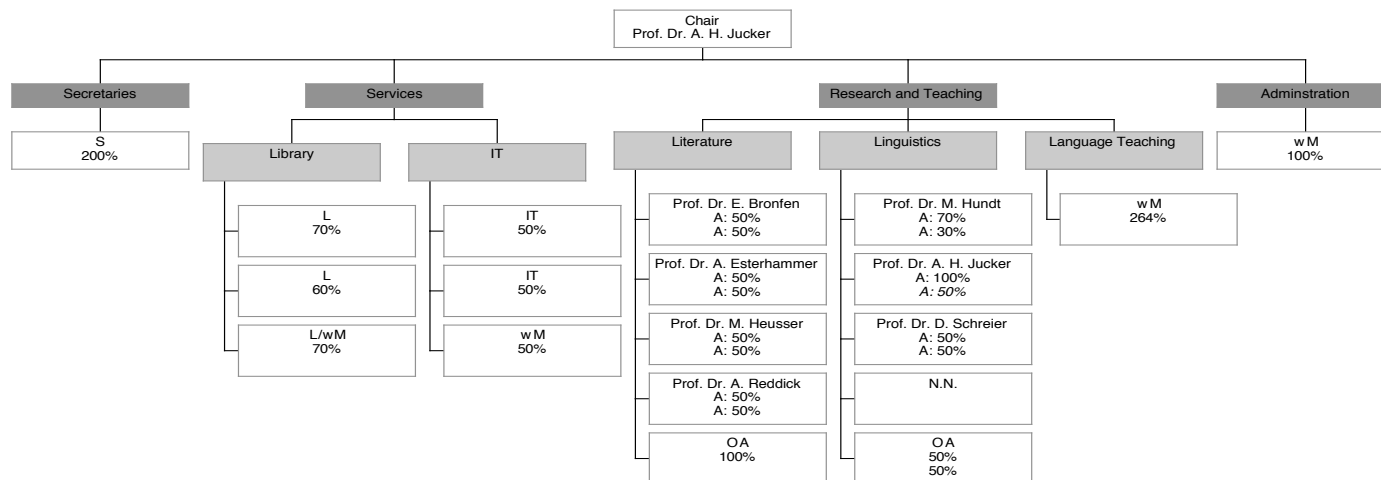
Chair
Prof. Dr. A. H. Jucker

Secretaries

S
200%

Services

Library

L
70%

L
60%

L/wM
70%

IT

IT
50%

IT
50%

wM
50%

Research and Teaching

Literature

Prof. Dr. E. Bronfen
A: 50%
A: 50%

Prof. Dr. A. Esterhammer
A: 50%
A: 50%

Prof. Dr. M. Heusser
A: 50%
A: 50%

Prof. Dr. A. Reddick
A: 50%
A: 50%

OA
100%

Linguistics

Prof. Dr. M. Hundt
A: 70%
A: 30%

Prof. Dr. A. H. Jucker
A: 100%
A: 50%

Prof. Dr. D. Schreier
A: 50%
A: 50%

N.N.

OA
50%
50%

Language Teaching

wM
264%

Adminstration

wM
100%